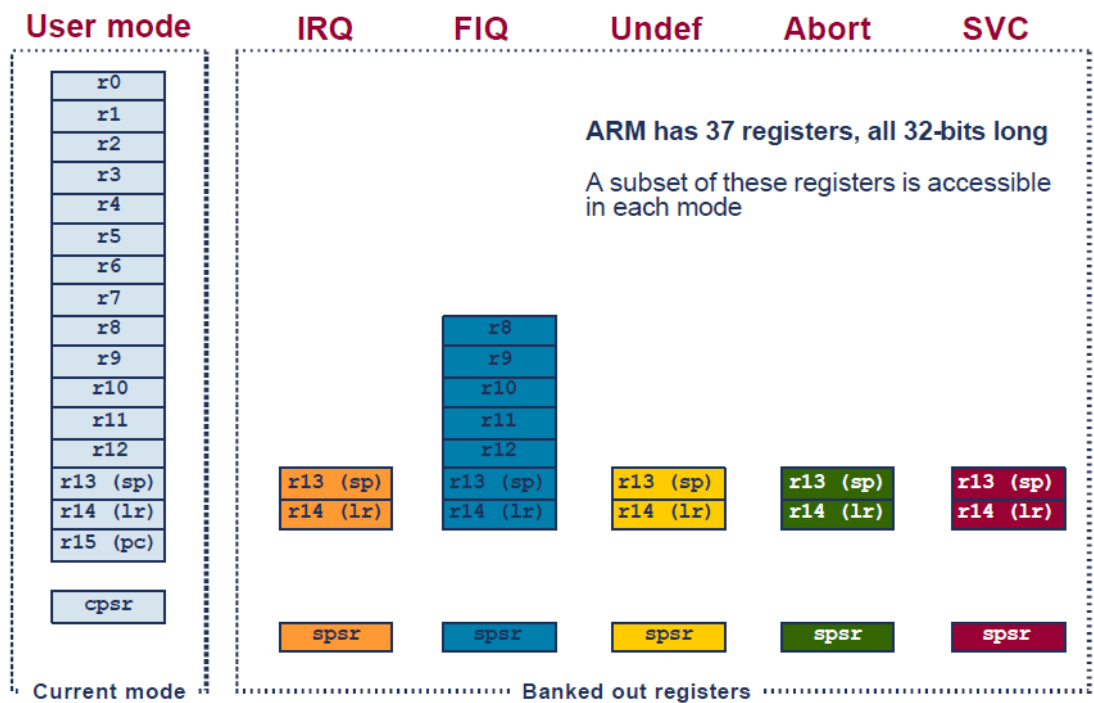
User mode

IRQ

FIQ

Undef

Abort

SVC

r0
r1
r2
r3
r4
r5
r6
r7
r8
r9
r10
r11
r12
r13 (sp)
r14 (lr)
r15 (pc)

cpsr

Current mode

ARM has 37 registers, all 32-bits long

A subset of these registers is accessible in each mode

r13 (sp)
r14 (lr)

spsr

r8
r9
r10
r11
r12
r13 (sp)
r14 (lr)

spsr

r13 (sp)
r14 (lr)

spsr

r13 (sp)
r14 (lr)

spsr

r13 (sp)
r14 (lr)

spsr

Banked out registers